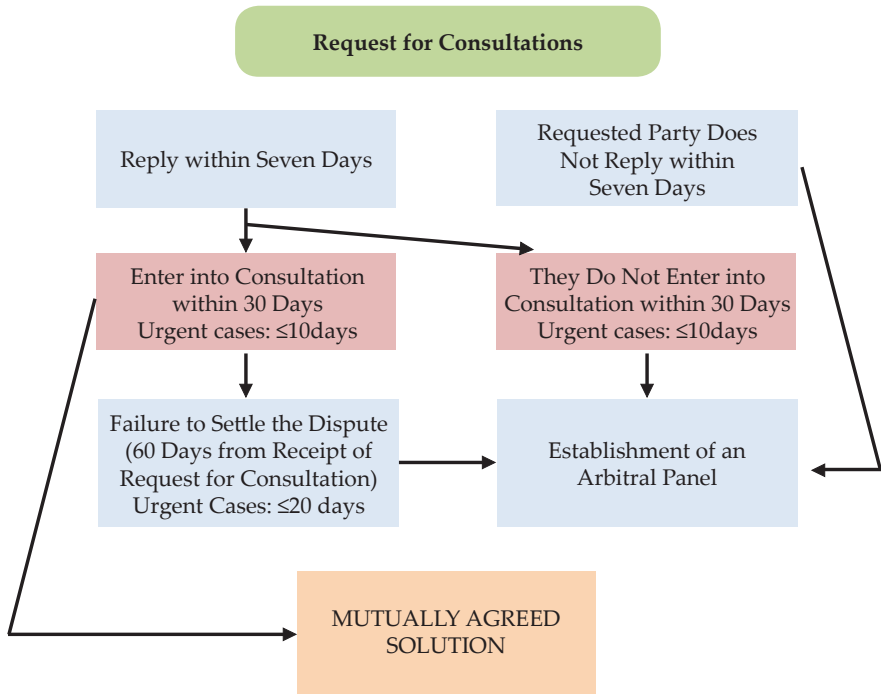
Request for Consultations

Reply within Seven Days

Requested Party Does Not Reply within Seven Days

Enter into Consultation within 30 Days
Urgent cases: ≤10days

They Do Not Enter into Consultation within 30 Days
Urgent cases: ≤10days

Failure to Settle the Dispute (60 Days from Receipt of Request for Consultation)
Urgent Cases: ≤20 days

Establishment of an Arbitral Panel

MUTUALLY AGREED SOLUTION